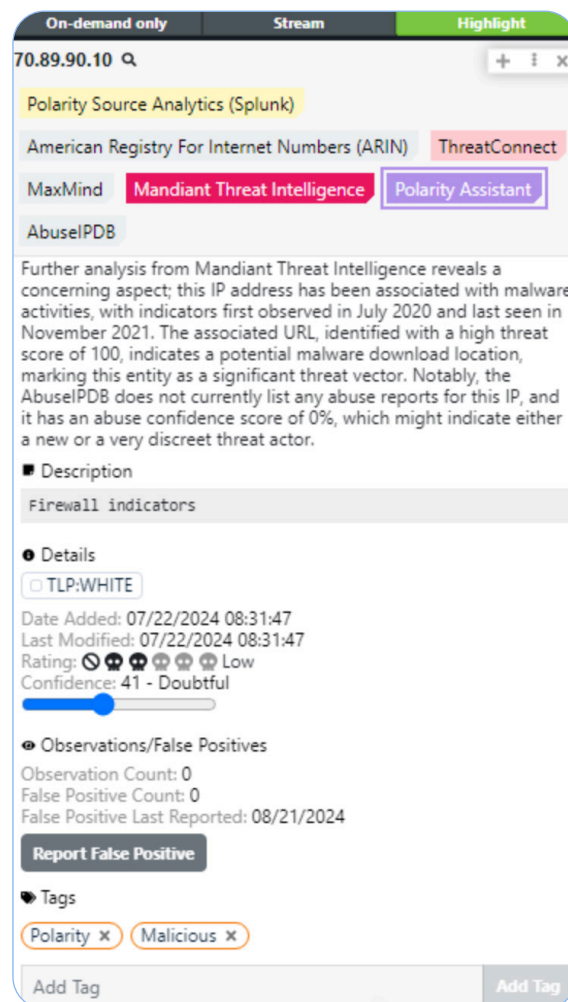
On-demand only Stream Highlight

70.89.90.10

Polarity Source Analytics (Splunk)

American Registry For Internet Numbers (ARIN) ThreatConnect

MaxMind Mandiant Threat Intelligence Polarity Assistant

AbuseIPDB

Further analysis from Mandiant Threat Intelligence reveals a concerning aspect; this IP address has been associated with malware activities, with indicators first observed in July 2020 and last seen in November 2021. The associated URL, identified with a high threat score of 100, indicates a potential malware download location, marking this entity as a significant threat vector. Notably, the AbuseIPDB does not currently list any abuse reports for this IP, and it has an abuse confidence score of 0%, which might indicate either a new or a very discreet threat actor.

Description

Firewall indicators

Details

TLP:WHITE

Date Added: 07/22/2024 08:31:47
Last Modified: 07/22/2024 08:31:47
Rating: Low
Confidence: 41 - Doubtful

Observations/False Positives

Observation Count: 0
False Positive Count: 0
False Positive Last Reported: 08/21/2024

Report False Positive

Tags

Polarity × Malicious ×

Add Tag Add Tag